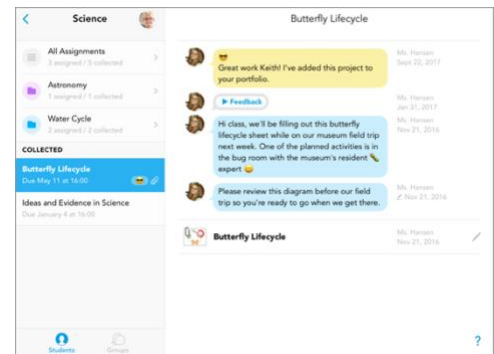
<
Science
Butterfly Lifecycle

All Assignments
3 assigned / 5 collected

Astronomy
1 assigned / 2 collected

Water Cycle
2 assigned / 3 collected

COLLECTED

Butterfly Lifecycle
Due May 11 at 16:00

Ideas and Evidence in Science
Due January 4 at 16:00

Great work Keith! I've added this project to your portfolio.
Ms. Hansen
Sept 02, 2017

▶ Feedback
Ms. Hansen
Jan 31, 2017

Hi class, we'll be filling out this butterfly lifecycle sheet while on our museum field trip next week. One of the planned activities is in the bug room with the museum's resident expert
Ms. Hansen
Nov 21, 2016

Please review this diagram before our field trip so you're ready to go when we get there.
Ms. Hansen
Nov 21, 2016

Butterfly Lifecycle

Students
Groups
?